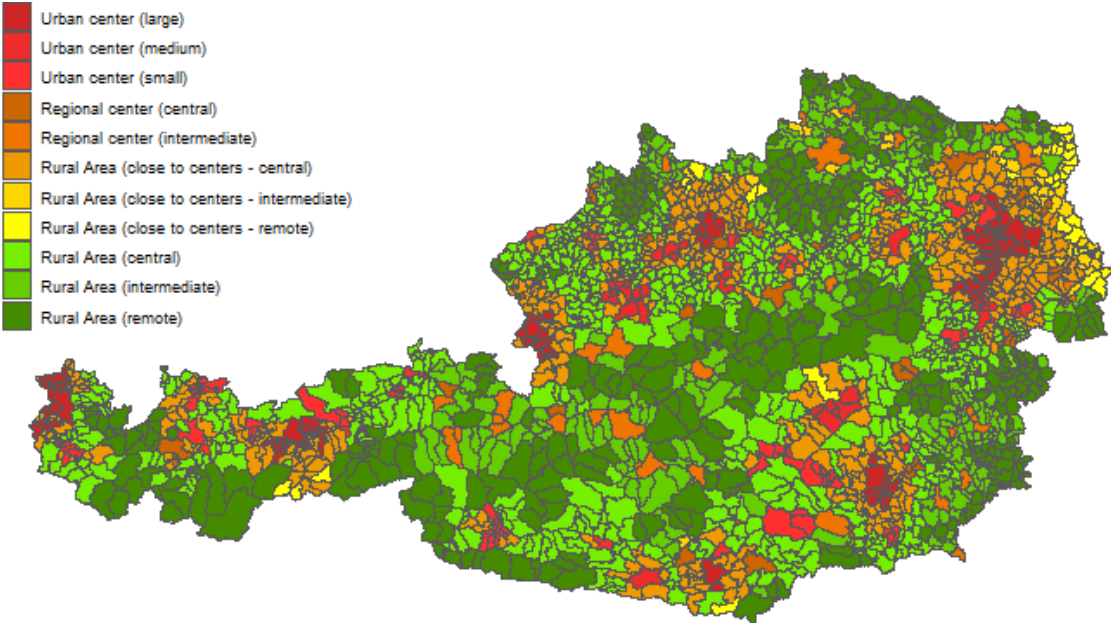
Urban center (large)
Urban center (medium)
Urban center (small)
Regional center (central)
Regional center (intermediate)
Rural Area (close to centers - central)
Rural Area (close to centers - intermediate)
Rural Area (close to centers - remote)
Rural Area (central)
Rural Area (intermediate)
Rural Area (remote)